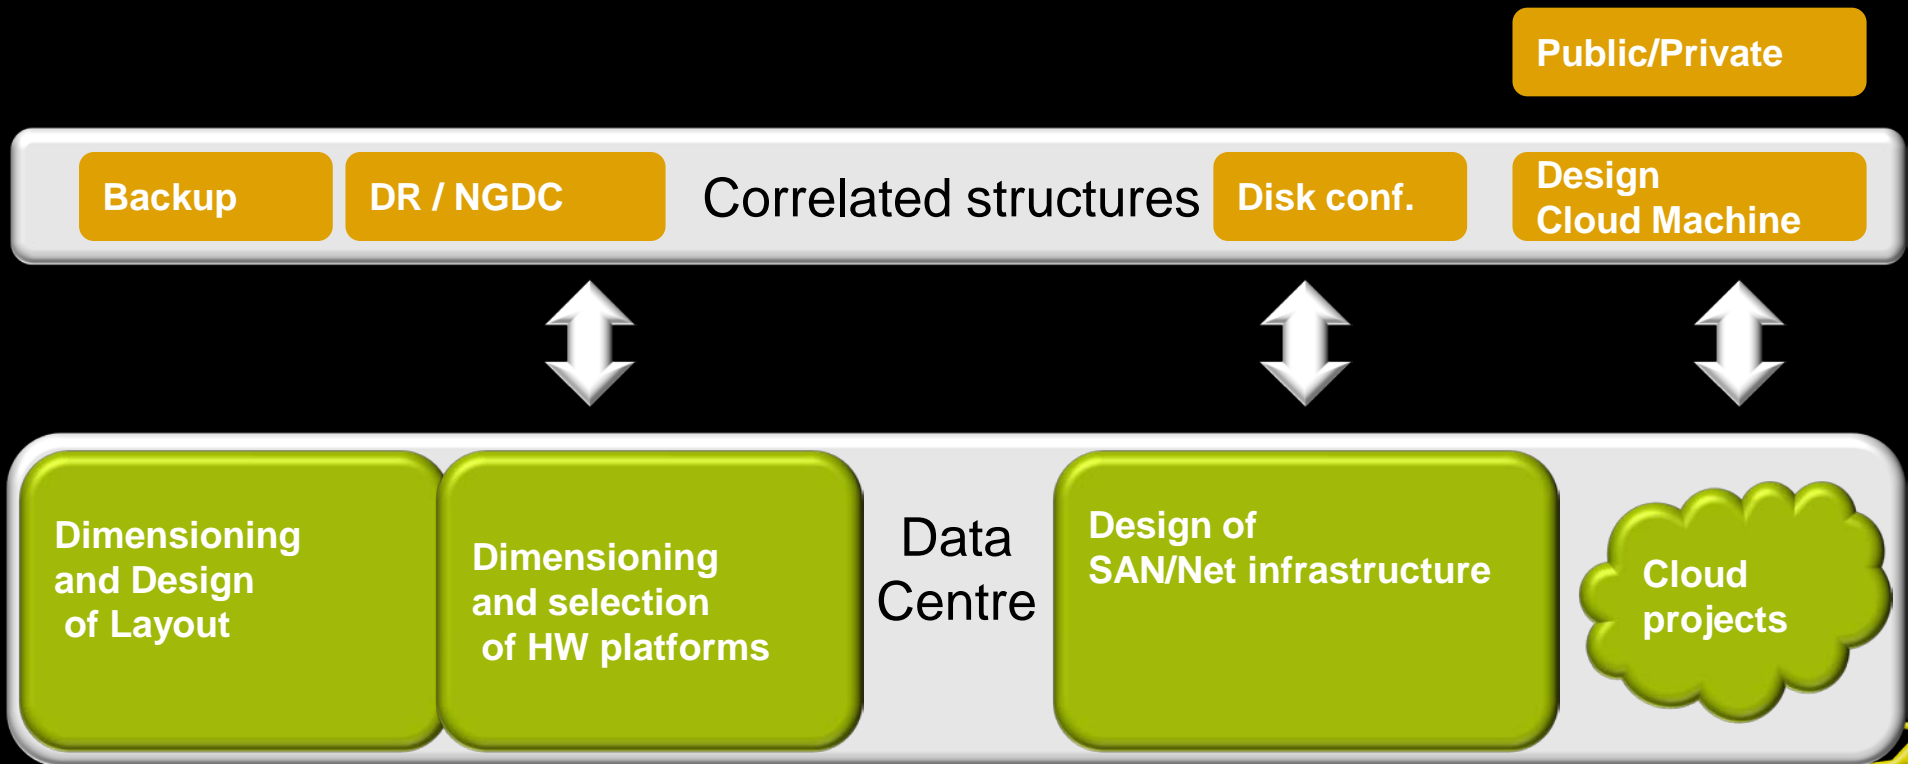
Public/Private

Backup

DR / NGDC

Correlated structures

Disk conf.

Design
Cloud Machine

Dimensioning and Design of Layout

Dimensioning and selection of HW platforms

Data Centre

Design of SAN/Net infrastructure

Cloud projects